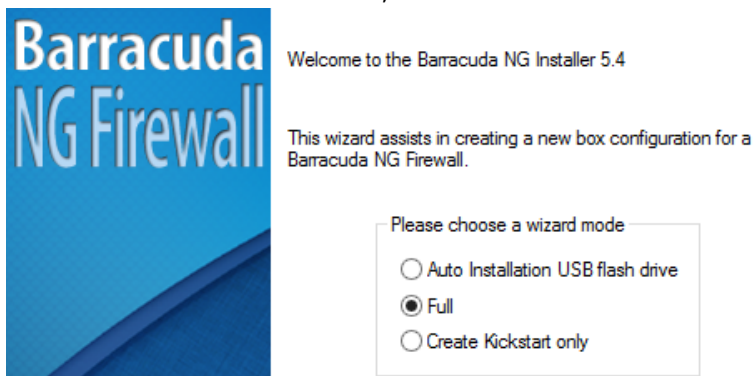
Barracuda
NG Firewall

Welcome to the Barracuda NG Installer 5.4

This wizard assists in creating a new box configuration for a Barracuda NG Firewall.

Please choose a wizard mode

Auto Installation USB flash drive

Full

Create Kickstart only